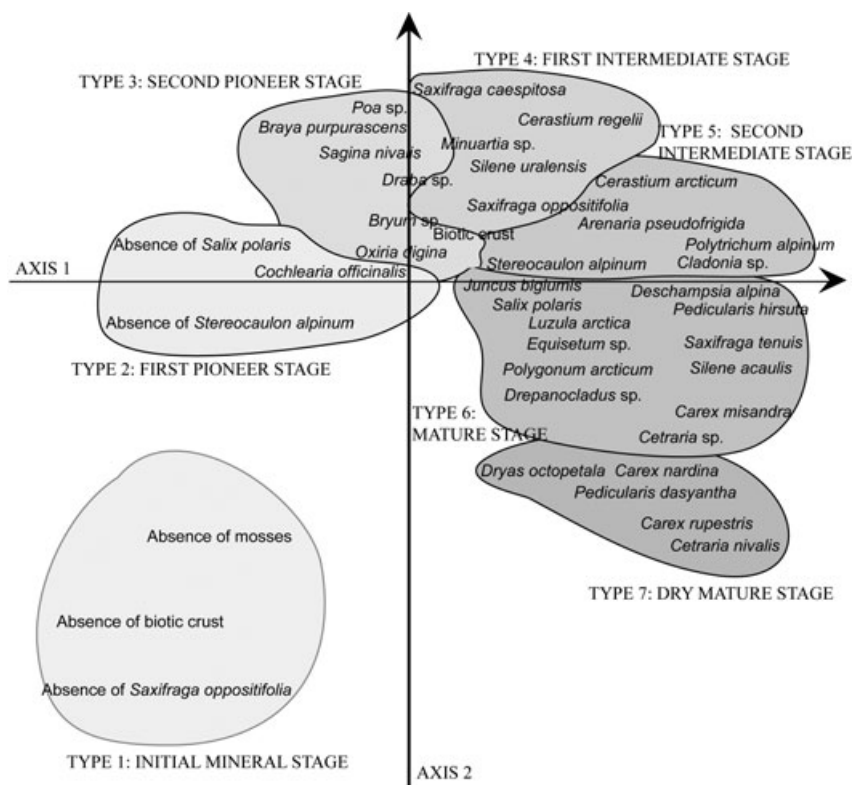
TYPE 4: FIRST INTERMEDIATE STAGE

TYPE 3: SECOND PIONEER STAGE

Saxifraga caespitosa
Poa sp.
Braya purpurascens
Cerastium regelii
Sagina nivalis
Minuartia sp.
Silene uralensis

TYPE 5: SECOND INTERMEDIATE STAGE

Draba sp.
Cerastium arcticum
Saxifraga oppositifolia
Bryum sp.
Arenaria pseudofrigida
Biotic crust
Absence of Salix polaris
Oxiria digina
Polytrichum alpinum
Cladonia sp.
AXIS 1
Cochlearia officinalis
Stereocaulon alpinum
Juncus biglumis
Deschampsia alpina
Salix polaris
Pedicularis hirsuta
Absence of Stereocaulon alpinum
Luzula arctica
Equisetum sp.
Saxifraga tenuis
TYPE 2: FIRST PIONEER STAGE
Polygonum arcticum
Silene acaulis
Drepanocladus sp.
TYPE 6: MATURE STAGE
Carex misandra
Cetraria sp.
Dryas octopetala
Carex nardina
Pedicularis dasyantha
Carex rupestris
Cetraria nivalis
Absence of mosses

TYPE 7: DRY MATURE STAGE

Absence of biotic crust

Absence of Saxifraga oppositifolia

TYPE 1: INITIAL MINERAL STAGE

AXIS 2